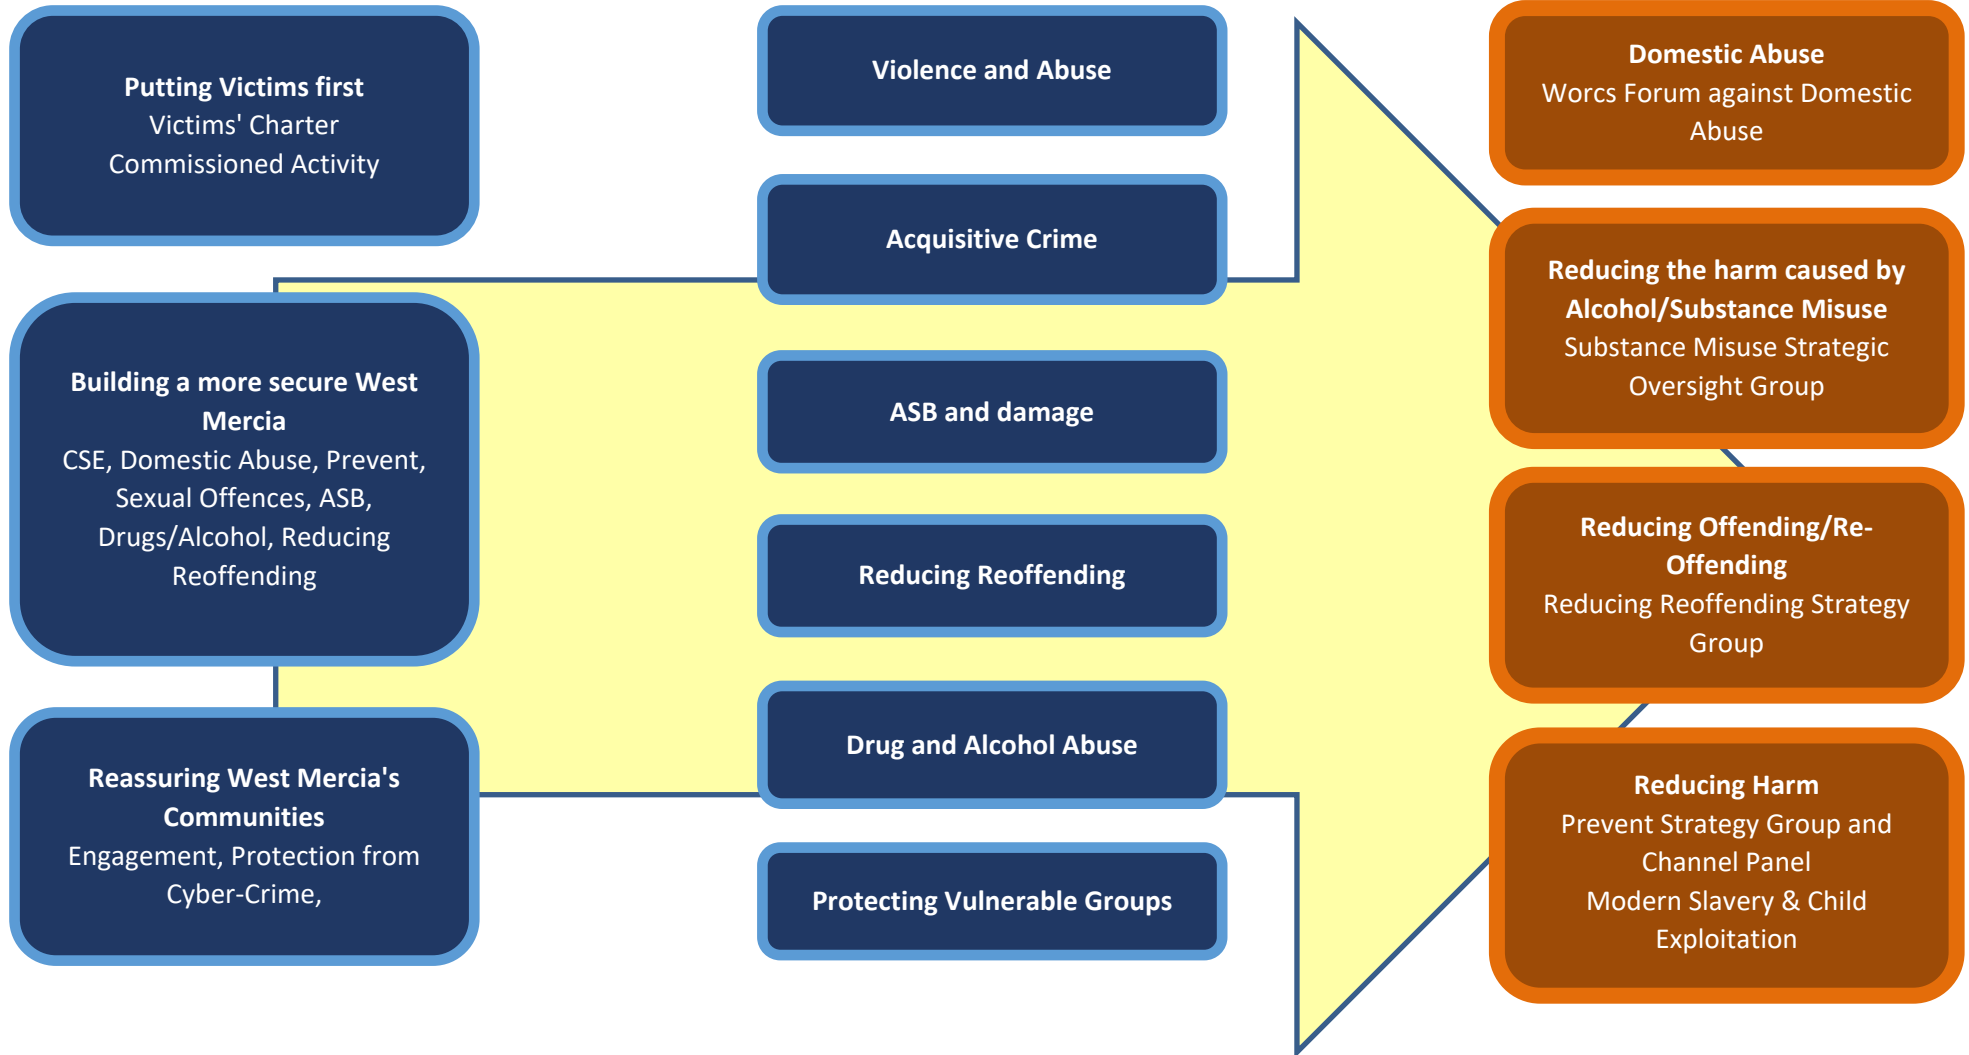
**Putting Victims first**
Victims' Charter
Commissioned Activity

**Building a more secure West Mercia**
CSE, Domestic Abuse, Prevent, Sexual Offences, ASB, Drugs/Alcohol, Reducing Reoffending

**Reassuring West Mercia's Communities**
Engagement, Protection from Cyber-Crime,

**Violence and Abuse**

**Acquisitive Crime**

**ASB and damage**

**Reducing Reoffending**

**Drug and Alcohol Abuse**

**Protecting Vulnerable Groups**

**Domestic Abuse**
Worcs Forum against Domestic Abuse

**Reducing the harm caused by Alcohol/Substance Misuse**
Substance Misuse Strategic Oversight Group

**Reducing Offending/Re-Offending**
Reducing Reoffending Strategy Group

**Reducing Harm**
Prevent Strategy Group and Channel Panel
Modern Slavery & Child Exploitation